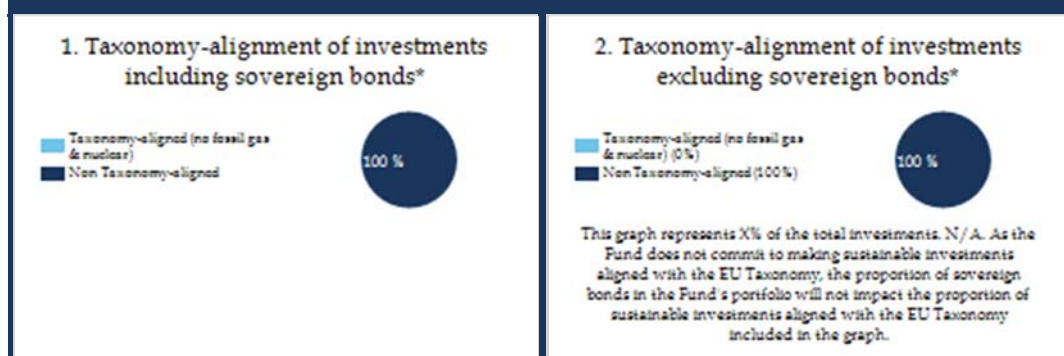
1. Taxonomy-alignment of investments including sovereign bonds*

Taxonomy-aligned (no fossil gas & nuclear)
Non Taxonomy-aligned

100 %

2. Taxonomy-alignment of investments excluding sovereign bonds*

Taxonomy-aligned (no fossil gas & nuclear) (0%)
Non Taxonomy-aligned (100%)

100 %

This graph represents X% of the total investments. N/A. As the Fund does not commit to making sustainable investments aligned with the EU Taxonomy, the proportion of sovereign bonds in the Fund's portfolio will not impact the proportion of sustainable investments aligned with the EU Taxonomy included in the graph.